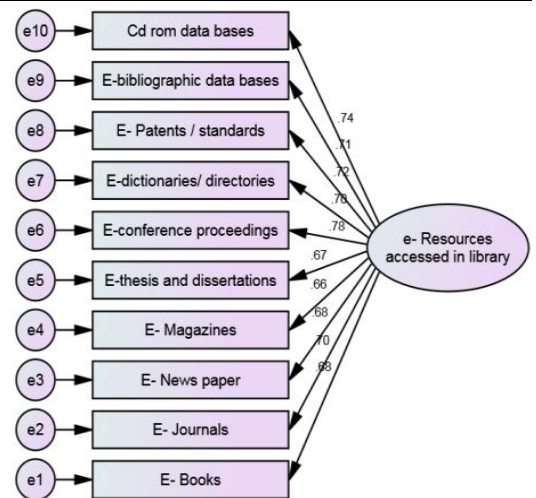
e10 Cd rom data bases
e9 E-bibliographic data bases
e8 E- Patents / standards
e7 E-dictionaries/ directories
e6 E-conference proceedings
e5 E-thesis and dissertations
e4 E- Magazines
e3 E- News paper
e2 E- Journals
e1 E- Books

.74
.71
.72
.70
.78
.67
.66
.68
.70
.68

e- Resources accessed in library